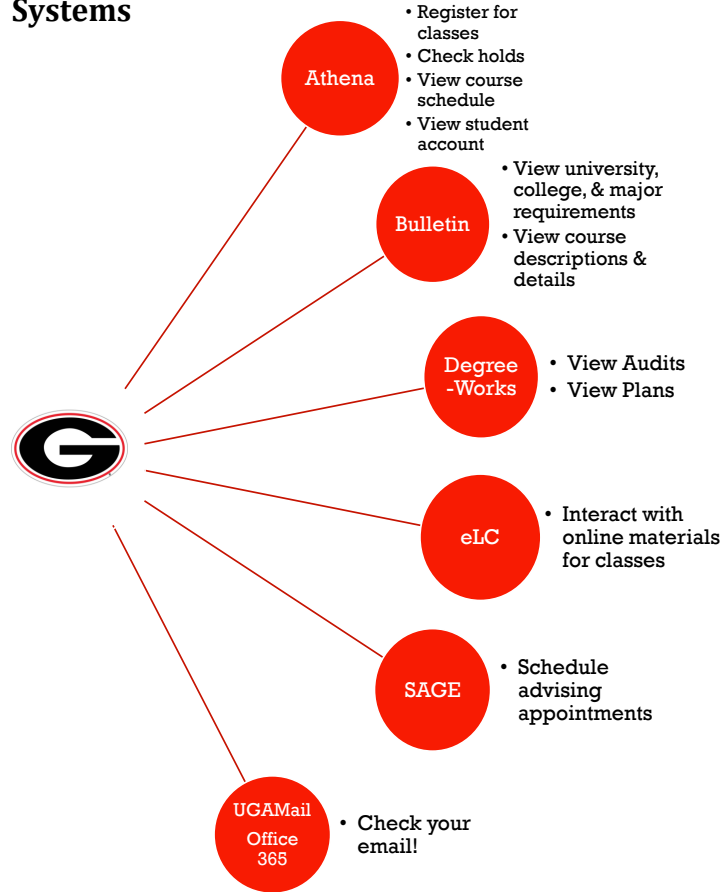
Systems

Athena
- Register for classes
- Check holds
- View course schedule
- View student account

Bulletin
- View university, college, & major requirements
- View course descriptions & details

Degree -Works
- View Audits
- View Plans

eLC
- Interact with online materials for classes

SAGE
- Schedule advising appointments

UGAMail Office 365
- Check your email!